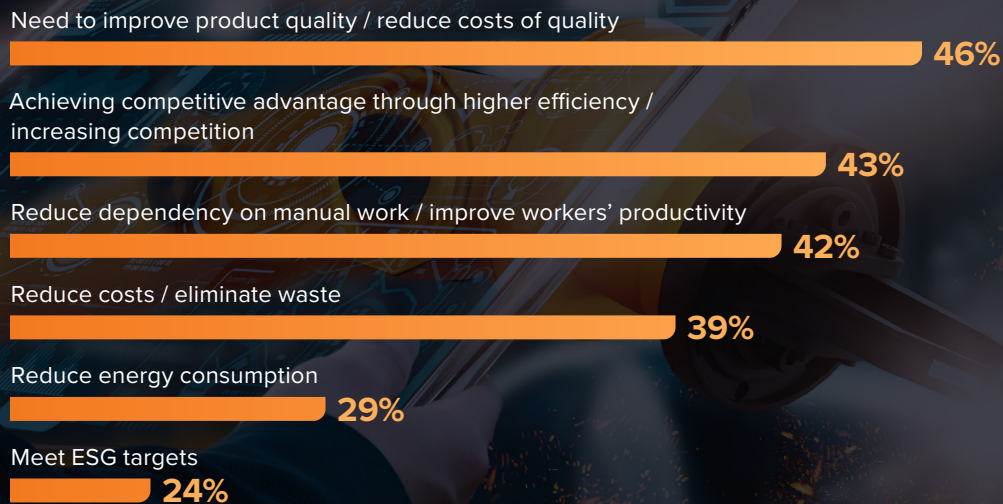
Need to improve product quality / reduce costs of quality
46%

Achieving competitive advantage through higher efficiency / increasing competition
43%

Reduce dependency on manual work / improve workers' productivity
42%

Reduce costs / eliminate waste
39%

Reduce energy consumption
29%

Meet ESG targets
24%